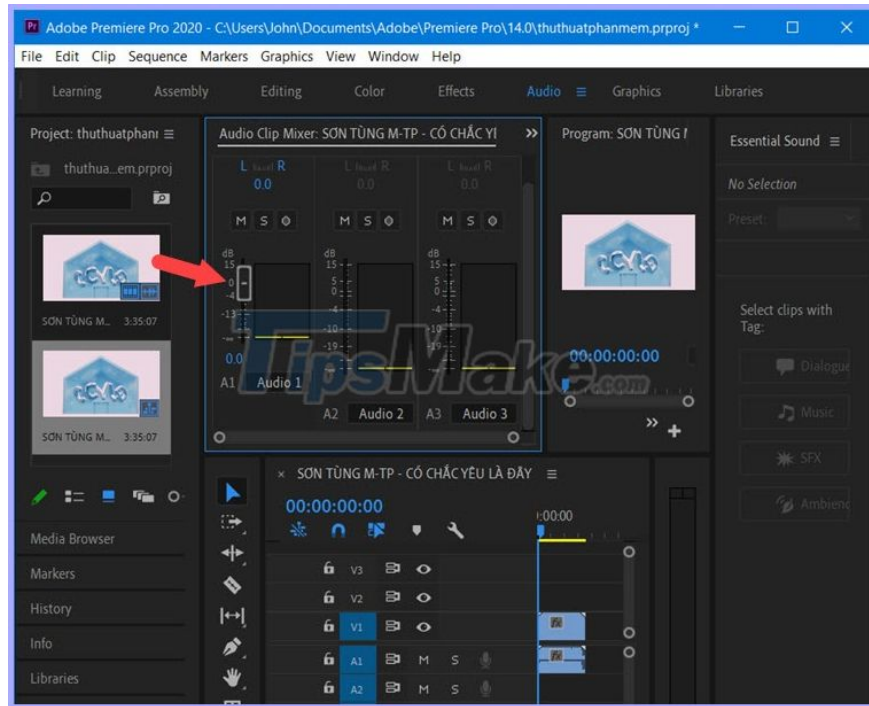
Pr Adobe Premiere Pro 2020 - C:\Users\John\Documents\Adobe\Premiere Pro\14.0\thuthuatphanmem.prproj *

File Edit Clip Sequence Markers Graphics View Window Help

Learning Assembly Editing Color Effects Audio ≡ Graphics Libraries

Project: thuthuatphan ≡

thuthua...em.prproj

SƠN TÙNG M... 3:35:07

SƠN TÙNG M... 3:35:07

Audio Clip Mixer: SƠN TÙNG M-TP - CÓ CHẮC YI »

L R
0.0

L R
0.0

L R
0.0

M S

M S

M S

dB
15
0
-4
-13
-∞

dB
15
5
0
-4
-10
-19
-∞

dB
15
5
0
-4
-10
-19
-∞

0.0

A1 Audio 1

A2 Audio 2

A3 Audio 3

Program: SƠN TÙNG M

00:00:00:00

Essential Sound ≡

No Selection

Preset:

Select clips with Tag:

Dialogue

Music

SFX

Ambience

TipsMake.com

Media Browser

Markers

History

Info

Libraries

× SƠN TÙNG M-TP - CÓ CHẮC YÊU LÀ ĐÂY ≡

00:00:00:00

:00:00

V3

V2

V1

V1

A1 M S

A1

A2 M S

A2